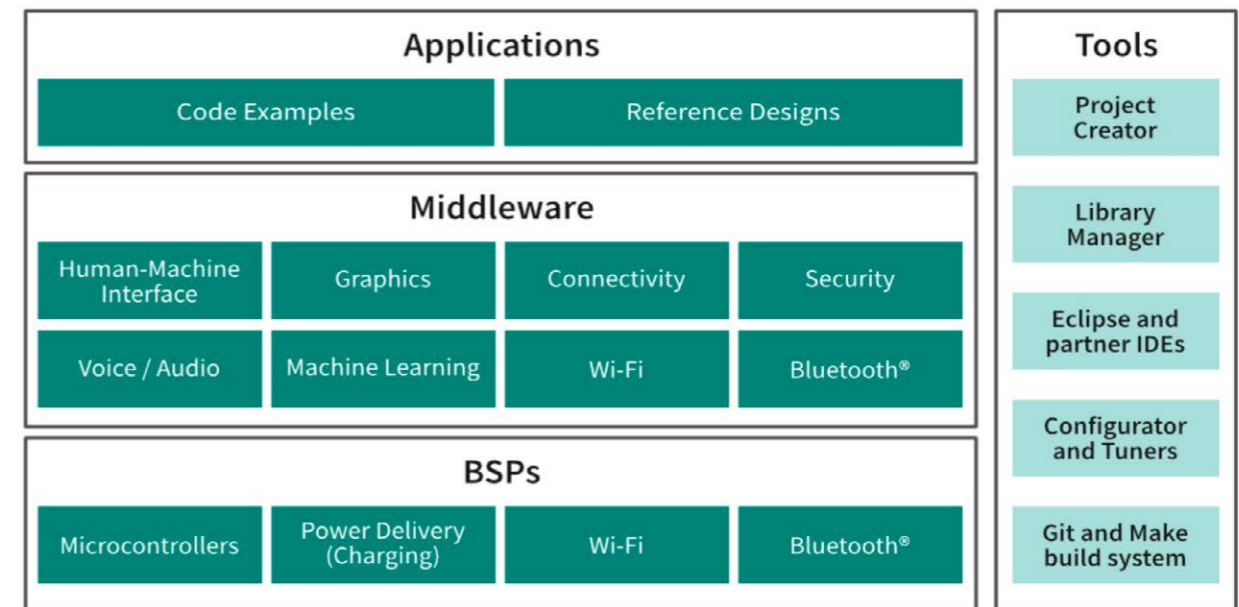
Applications

Code Examples

Reference Designs

Middleware

Human-Machine Interface

Graphics

Connectivity

Security

Voice / Audio

Machine Learning

Wi-Fi

Bluetooth®

BSPs

Microcontrollers

Power Delivery (Charging)

Wi-Fi

Bluetooth®

Tools

Project Creator

Library Manager

Eclipse and partner IDEs

Configurator and Tuners

Git and Make build system